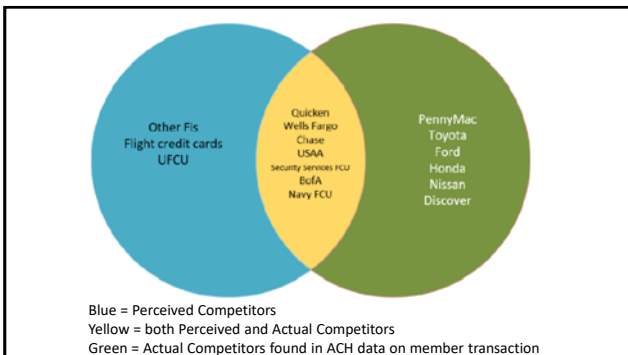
Other FIs
Flight credit cards
UFCU

Quicken
Wells Fargo
Chase
USAA
Security Services FCU
BofA
Navy FCU

PennyMac
Toyota
Ford
Honda
Nissan
Discover

Blue = Perceived Competitors
Yellow = both Perceived and Actual Competitors
Green = Actual Competitors found in ACH data on member transaction